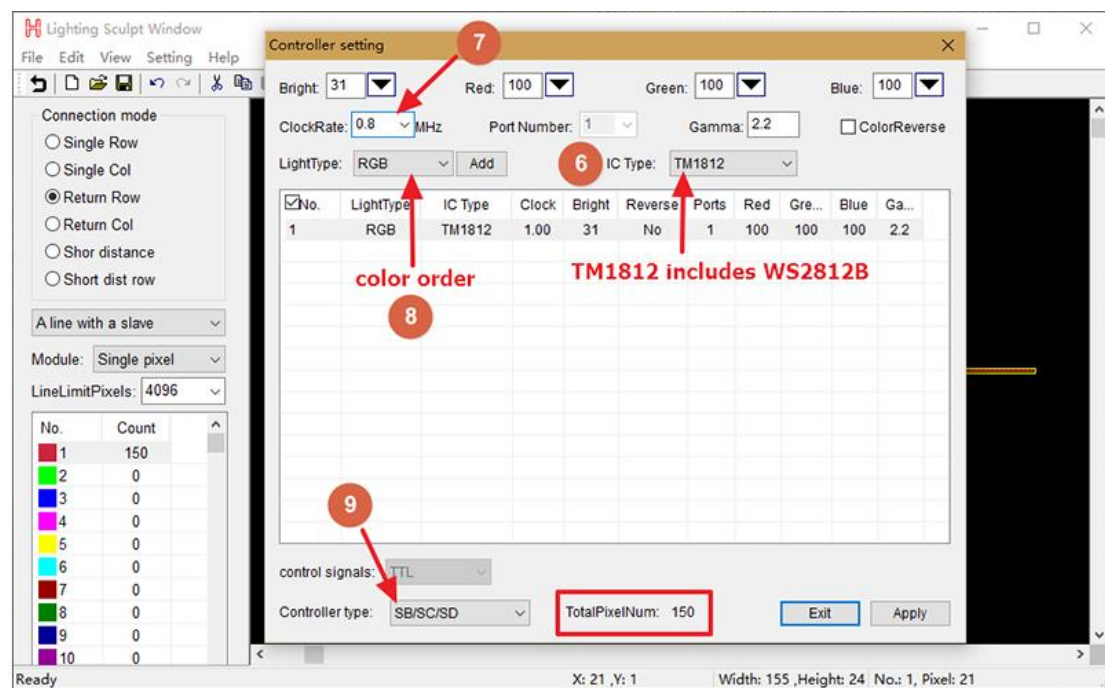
Lighting Sculpt Window
File Edit View Setting Help

Connection mode
Single Row
Single Col
Return Row
Return Col
Shor distance
Short dist row

A line with a slave
Module: Single pixel
LineLimitPixels: 4096

| No. | Count |
|---|---|
| 1 | 150 |
| 2 | 0 |
| 3 | 0 |
| 4 | 0 |
| 5 | 0 |
| 6 | 0 |
| 7 | 0 |
| 8 | 0 |
| 9 | 0 |
| 10 | 0 |

Controller setting

Bright: 31 Red: 100 Green: 100 Blue: 100

7

ClockRate: 0.8 MHz Port Number: 1 Gamma: 2.2 ColorReverse

LightType: RGB Add 6 IC Type: TM1812

| No. | LightType | IC Type | Clock | Bright | Reverse | Ports | Red | Gre... | Blue | Ga... |
|---|---|---|---|---|---|---|---|---|---|---|
| 1 | RGB | TM1812 | 1.00 | 31 | No | 1 | 100 | 100 | 100 | 2.2 |

color order
TM1812 includes WS2812B
8
9

control signals: TTL
Controller type: SB/SC/SD
TotalPixelNum: 150
Exit
Apply

Ready
X: 21 ,Y: 1
Width: 155 ,Height: 24 No.: 1, Pixel: 21